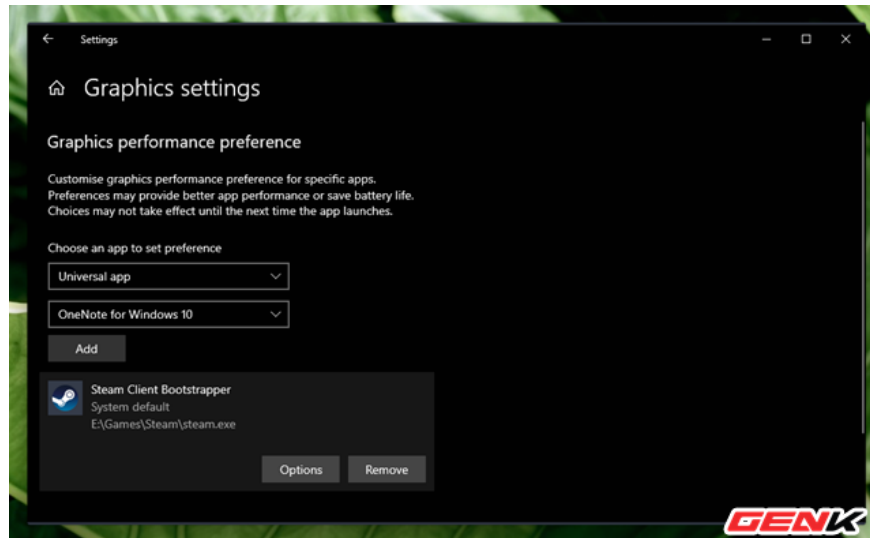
Settings

Graphics settings

Graphics performance preference

Customise graphics performance preference for specific apps. Preferences may provide better app performance or save battery life. Choices may not take effect until the next time the app launches.

Choose an app to set preference

Universal app

OneNote for Windows 10

Add

Steam Client Bootstrapper
System default
E:\Games\Steam\steam.exe

Options

Remove

GENK